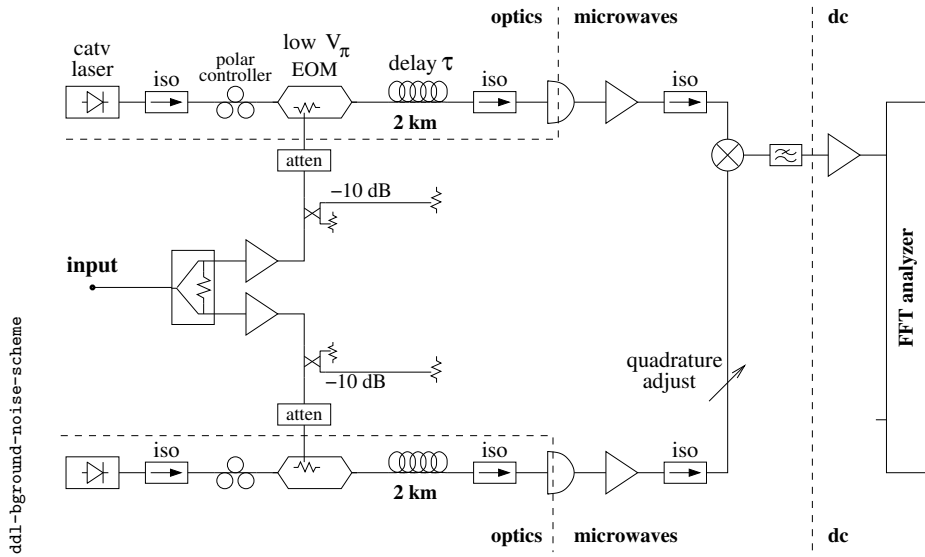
optics microwaves dc

catv laser

iso

polar controller

low $V_\pi$ EOM

delay $\tau$

iso

iso

2 km

atten

−10 dB

input

FFT analyzer

−10 dB

quadrature adjust

atten

iso

iso

iso

2 km

optics microwaves dc

ddl-bground-noise-scheme